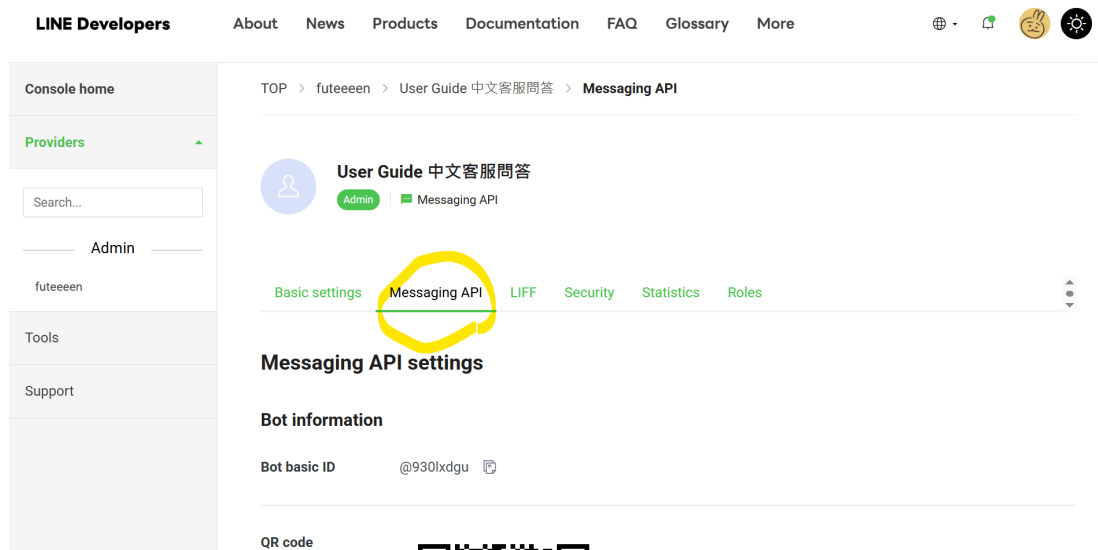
LINE Developers
About News Products Documentation FAQ Glossary More

Console home
Providers
Search...
Admin
futeeeen
Tools
Support

TOP > futeeeen > User Guide 中文客服問答 > Messaging API

User Guide 中文客服問答
Admin Messaging API

Basic settings Messaging API LIFF Security Statistics Roles

Messaging API settings

Bot information

Bot basic ID @930lxdgu

QR code